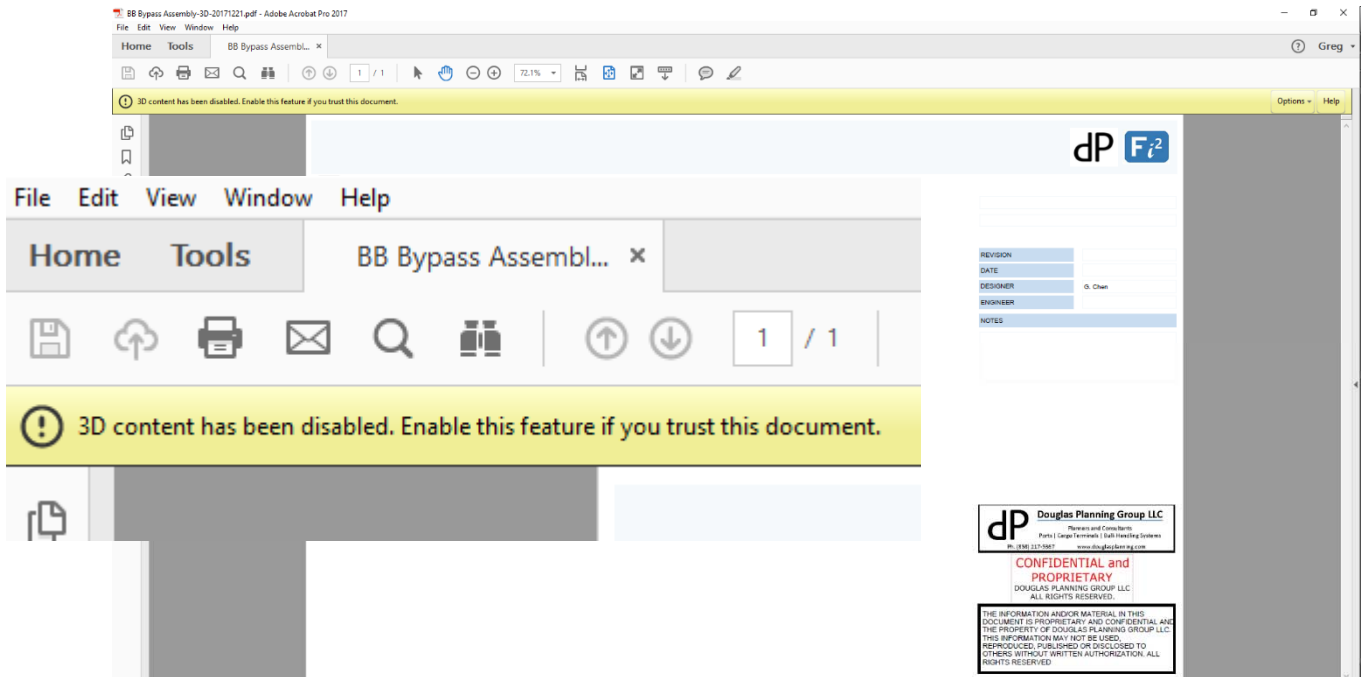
BB Bypass Assembly-3D-20171221.pdf - Adobe Acrobat Pro 2017

File Edit View Window Help

Home Tools BB Bypass Assembl... ×

Greg

1 / 1

72.1%

3D content has been disabled. Enable this feature if you trust this document.

Options Help

dP $F_{i}^{2}$

File Edit View Window Help

Home Tools BB Bypass Assembl... ×

1 / 1

3D content has been disabled. Enable this feature if you trust this document.

| REVISION | |
|---|---|
| DATE | |
| DESIGNER | G. Chen |
| ENGINEER | |
| NOTES | |

dP Douglas Planning Group LLC
Planners and Consultants
Ports | Cargo Terminals | Bulk Handling Systems
Ph: (858) 217-5967 www.douglasplanning.com

CONFIDENTIAL and PROPRIETARY
DOUGLAS PLANNING GROUP LLC
ALL RIGHTS RESERVED.

THE INFORMATION AND/OR MATERIAL IN THIS DOCUMENT IS PROPRIETARY AND CONFIDENTIAL AND THE PROPERTY OF DOUGLAS PLANNING GROUP LLC. THIS INFORMATION MAY NOT BE USED, REPRODUCED, PUBLISHED OR DISCLOSED TO OTHERS WITHOUT WRITTEN AUTHORIZATION. ALL RIGHTS RESERVED